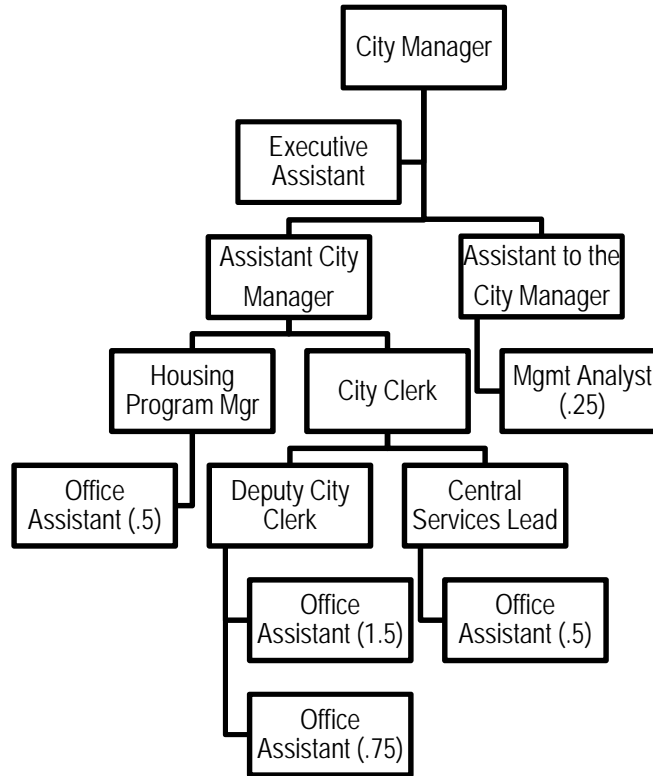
City Manager

Executive Assistant

Assistant City Manager

Assistant to the City Manager

Housing Program Mgr

City Clerk

Mgmt Analyst (.25)

Office Assistant (.5)

Deputy City Clerk

Central Services Lead

Office Assistant (1.5)

Office Assistant (.5)

Office Assistant (.75)